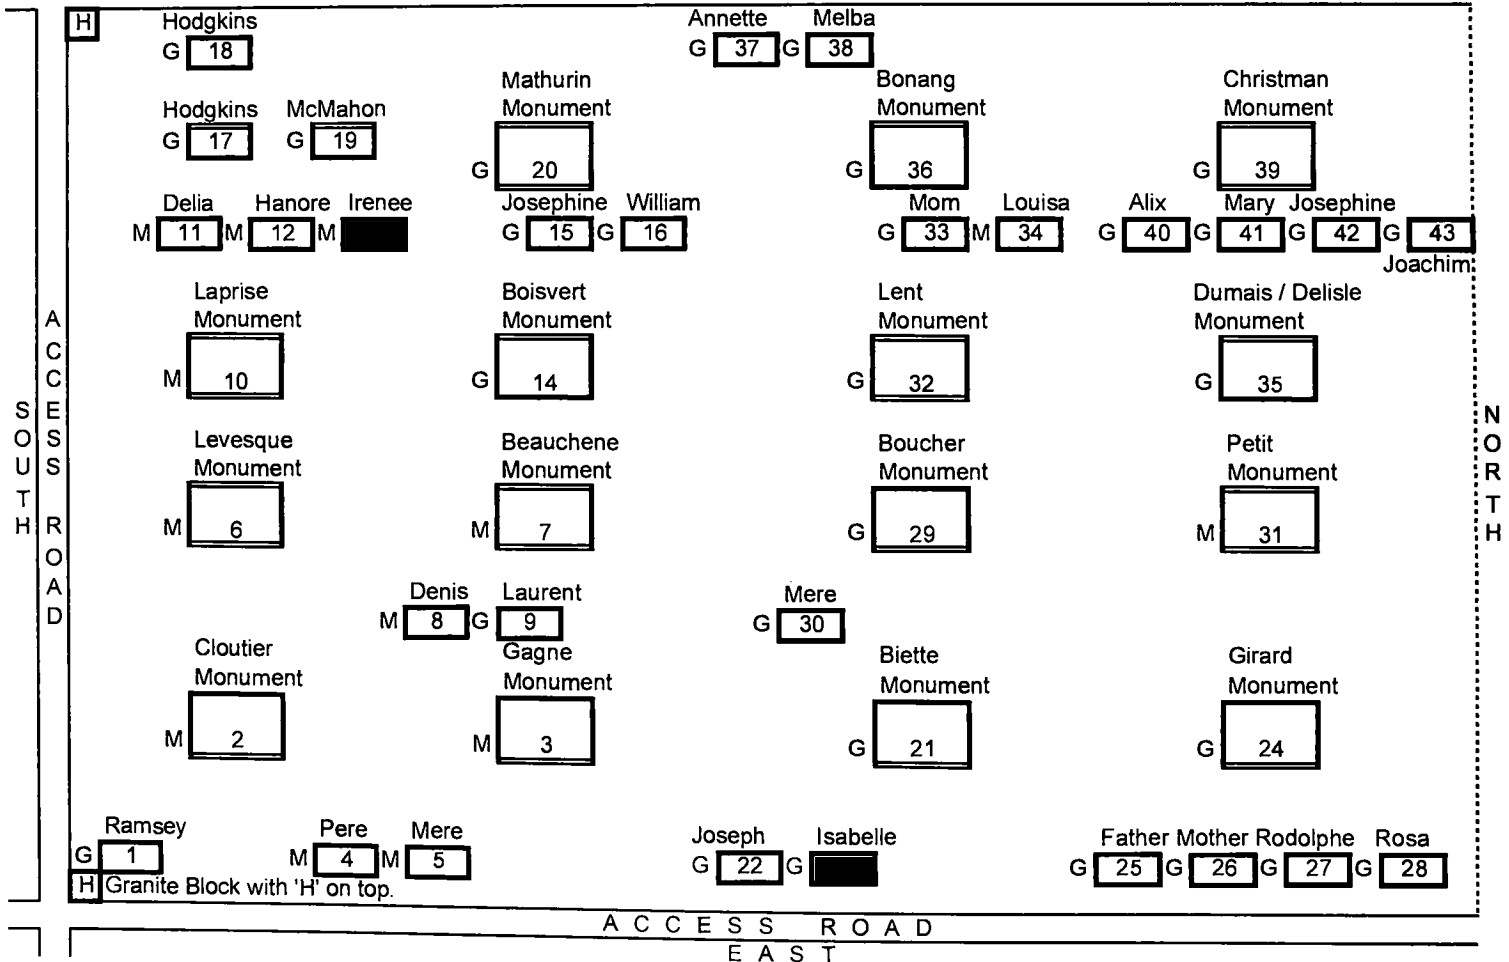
H

Hodgkins
G 18

Annette Melba
G 37 G 38

Hodgkins McMahon
G 17 G 19

Mathurin Monument
G 20

Bonang Monument
G 36

Christman Monument
G 39

Delia Hanore Irenee
M 11 M 12 M

Josephine William
G 15 G 16

Mom Louisa
G 33 M 34

Alix Mary Josephine
G 40 G 41 G 42 G 43
Joachim

Laprise Monument
M 10

Boisvert Monument
G 14

Lent Monument
G 32

Dumais / Delisle Monument
G 35

Levesque Monument
M 6

Beauchene Monument
M 7

Boucher Monument
G 29

Petit Monument
M 31

Denis Laurent
M 8 G 9

Mere
G 30

Cloutier Monument
M 2

Gagne Monument
M 3

Biette Monument
G 21

Girard Monument
G 24

Ramsey
G 1

Pere Mere
M 4 M 5

Joseph Isabelle
G 22 G

Father Mother Rodolphe Rosa
G 25 G 26 G 27 G 28

H Granite Block with 'H' on top.

SOUTH ACCESS ROAD

NORTH

ACCESS ROAD
EAST